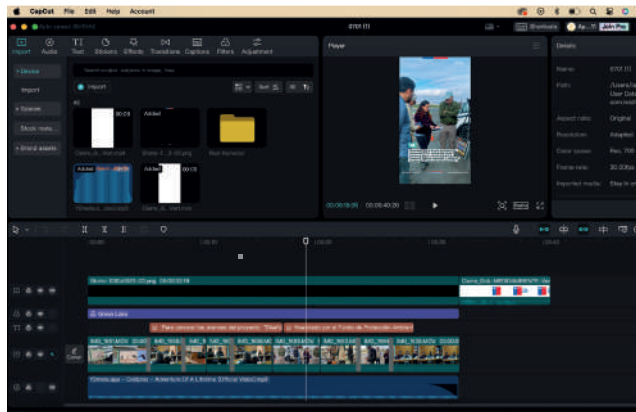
CapCut File Edit Help Account

0701 (1)

Shortcuts

Export

Import Audio Text Stickers Effects Transitions Captions Filters Adjustment

Player

Details

Device

Import

Spaces

Stock mate...

Brand assets

Import

All

00:28

Added

Added

Added

00:13

Name:

0701 (1)

Path:

Aspect ratio:

Original

Resolution:

Adapted

Color space:

Frame rate:

30.00fps

Imported media:

00:00:09:08 00:00:40:20

Ratio

Green Lake

Para conocer los avances del proyecto, "Elaboración...

Reuniones en el Punto de Protección Ambiental

Cover